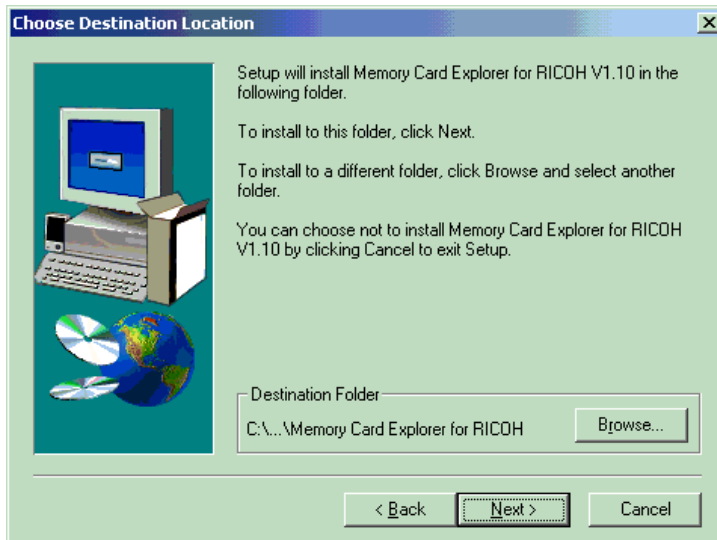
Choose Destination Location

Setup will install Memory Card Explorer for RICOH V1.10 in the following folder.

To install to this folder, click Next.

To install to a different folder, click Browse and select another folder.

You can choose not to install Memory Card Explorer for RICOH V1.10 by clicking Cancel to exit Setup.

Destination Folder

C:\...\Memory Card Explorer for RICOH

Browse...

< Back

Next >

Cancel